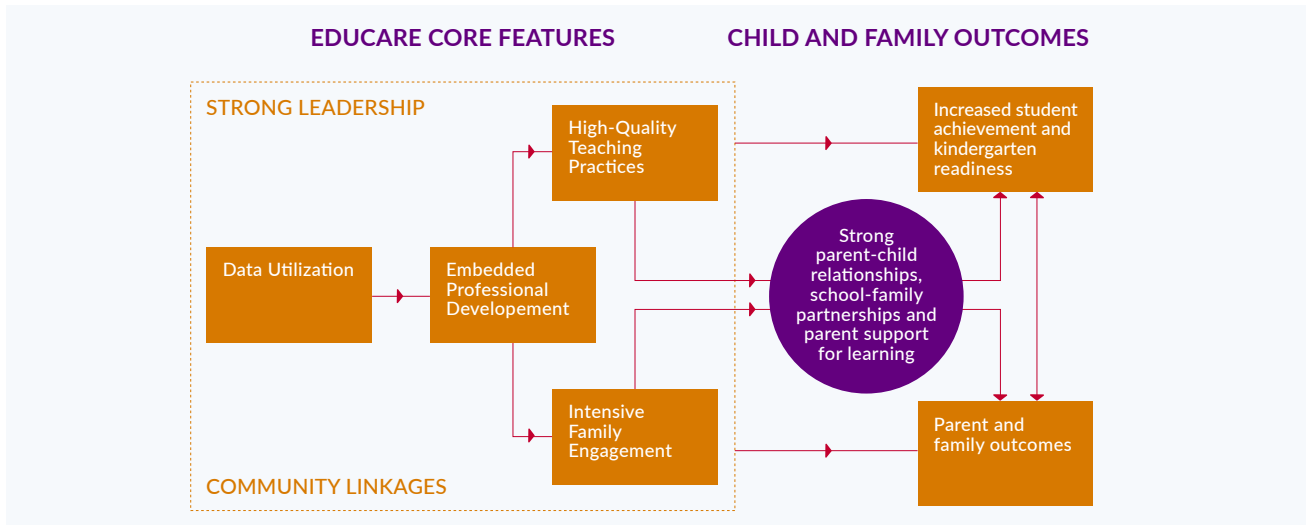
EDUCARE CORE FEATURES

CHILD AND FAMILY OUTCOMES

STRONG LEADERSHIP

High-Quality Teaching Practices

Increased student achievement and kindergarten readiness

Data Utilization

Embedded Professional Developement

Strong parent-child relationships, school-family partnerships and parent support for learning

Intensive Family Engagement

Parent and family outcomes

COMMUNITY LINKAGES